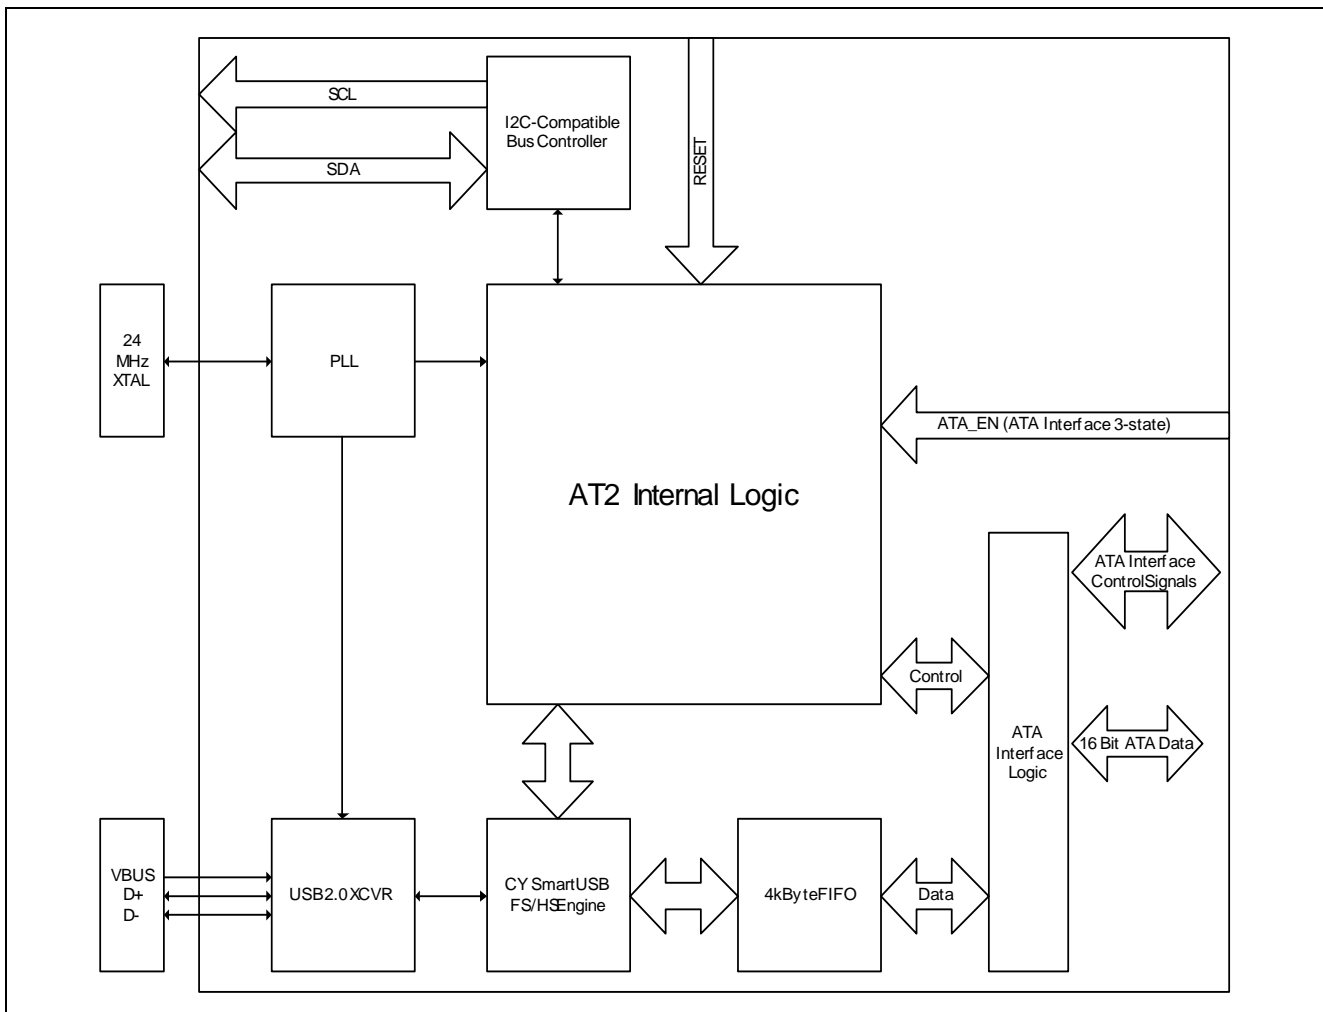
SCL

SDA

I2C-Compatible Bus Controller

RESET

24 MHz XTAL

PLL

ATA_EN (ATA Interface 3-state)

AT2 Internal Logic

ATA Interface ControlSignals

Control

ATA Interface Logic

16 Bit ATA Data

VBUS D+ D-

USB2.0 XCVR

CY SmartUSB FS/HS Engine

4kByteFIFO

Data